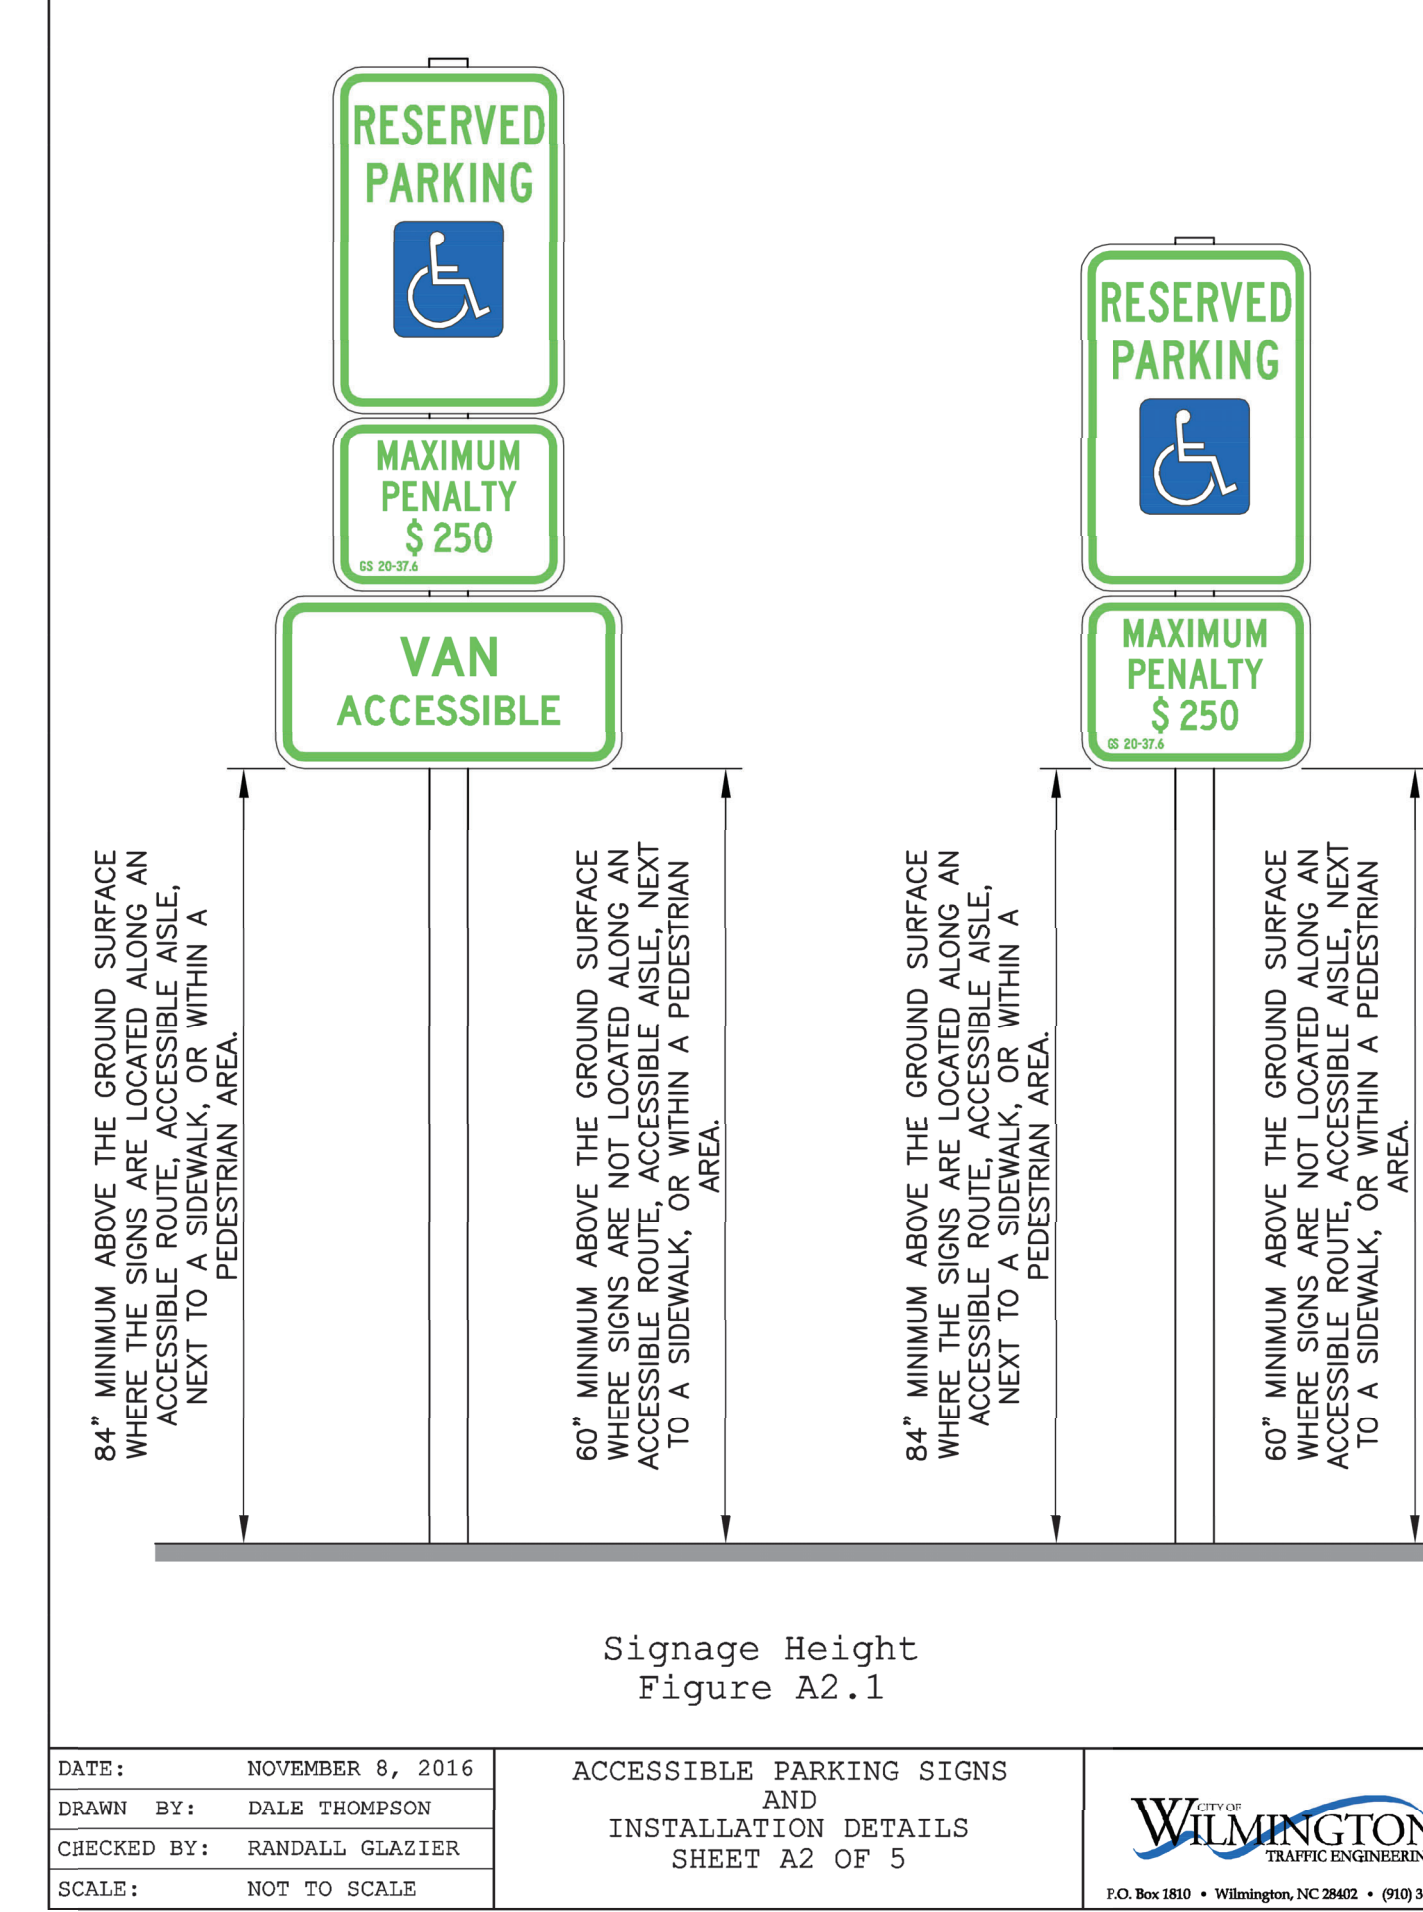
RESERVED PARKING

MAXIMUM PENALTY $ 250
GS 20-37.6

VAN ACCESSIBLE

84" MINIMUM ABOVE THE GROUND SURFACE WHERE THE SIGNS ARE LOCATED ALONG AN ACCESSIBLE ROUTE, ACCESSIBLE AISLE, NEXT TO A SIDEWALK, OR WITHIN A PEDESTRIAN AREA.

60" MINIMUM ABOVE THE GROUND SURFACE WHERE SIGNS ARE NOT LOCATED ALONG AN ACCESSIBLE ROUTE, ACCESSIBLE AISLE, NEXT TO A SIDEWALK, OR WITHIN A PEDESTRIAN AREA.

RESERVED PARKING

MAXIMUM PENALTY $ 250
GS 20-37.6

84" MINIMUM ABOVE THE GROUND SURFACE WHERE THE SIGNS ARE LOCATED ALONG AN ACCESSIBLE ROUTE, ACCESSIBLE AISLE, NEXT TO A SIDEWALK, OR WITHIN A PEDESTRIAN AREA.

60" MINIMUM ABOVE THE GROUND SURFACE WHERE SIGNS ARE NOT LOCATED ALONG AN ACCESSIBLE ROUTE, ACCESSIBLE AISLE, NEXT TO A SIDEWALK, OR WITHIN A PEDESTRIAN AREA.

Signage Height
Figure A2.1

| DATE: | NOVEMBER 8, 2016 |
|---|---|
| DRAWN BY: | DALE THOMPSON |
| CHECKED BY: | RANDALL GLAZIER |
| SCALE: | NOT TO SCALE |

ACCESSIBLE PARKING SIGNS AND INSTALLATION DETAILS SHEET A2 OF 5

CITY OF WILMINGTON
TRAFFIC ENGINEERIN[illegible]
P.O. Box 1810 • Wilmington, NC 28402 • (910) 3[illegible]